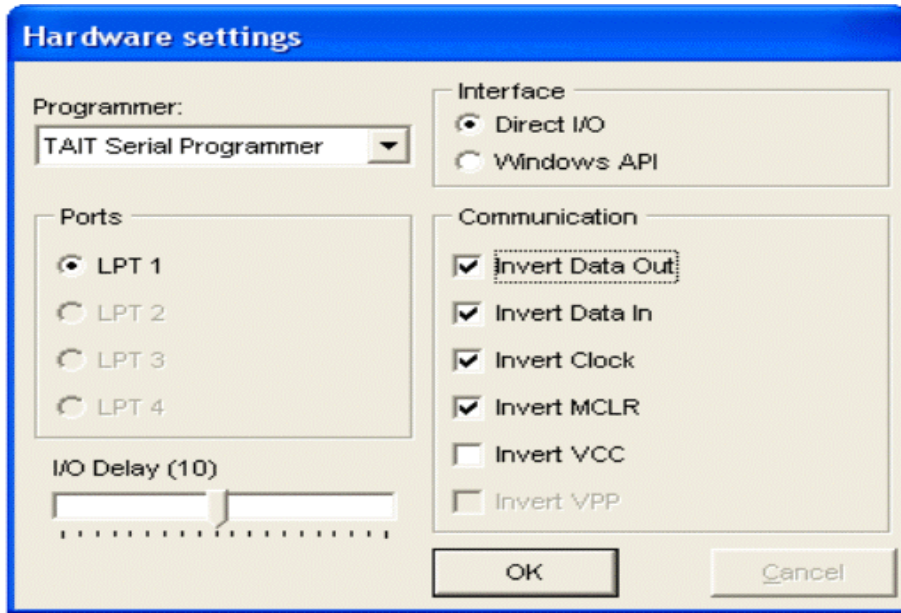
Hardware settings

Programmer:

TAIT Serial Programmer

Ports

LPT 1

LPT 2

LPT 3

LPT 4

I/O Delay (10)

Interface

Direct I/O

Windows API

Communication

Invert Data Out

Invert Data In

Invert Clock

Invert MCLR

Invert VCC

Invert VPP

OK

Cancel